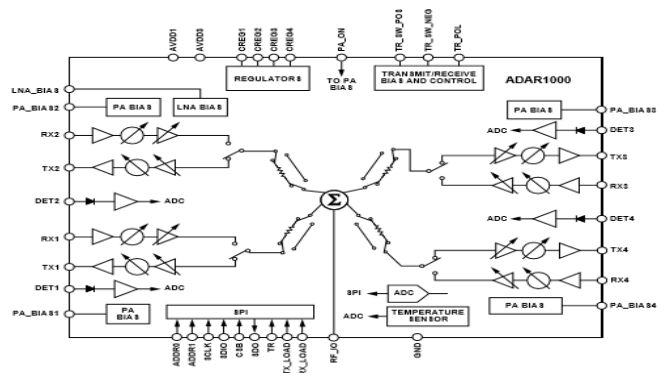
AVDD1
AVDD3
CREG1
CREG2
CREG3
CREG4
PA_ON
TR_SW_POS
TR_SW_NEG
TR_POL

REGULATORS
TO PA BIAS
TRANSMIT/RECEIVE BIAS AND CONTROL
ADAR1000

LNA_BIAS
PA_BIAS2
PA BIAS
LNA BIAS
PA BIAS
PA_BIAS3
RX2
ADC
DET3
TX2
TX3
RX3
DET2
ADC
ADC
DET4
RX1
TX4
TX1
DET1
ADC
RX4
SPI
ADC
ADC
TEMPERATURE SENSOR
PA BIAS
PA_BIAS4
PA_BIAS1
PA BIAS
SPI

ADDR0
ADDR1
SCLK
SDIO
CSB
SDO
TR
TX_LOAD
RX_LOAD
RF_IO
GND